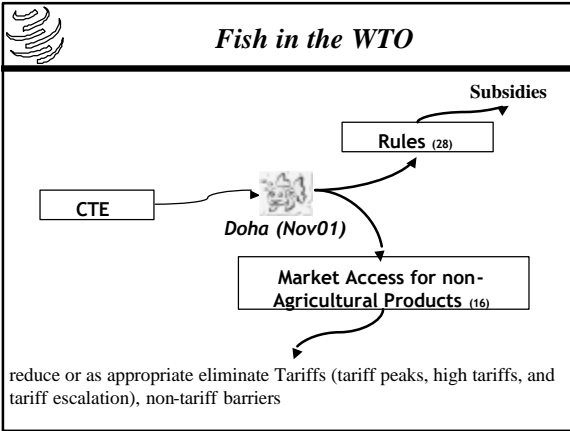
Fish in the WTO

Subsidies

Rules (28)

CTE

Doha (Nov01)

Market Access for non-Agricultural Products (16)

reduce or as appropriate eliminate Tariffs (tariff peaks, high tariffs, and tariff escalation), non-tariff barriers